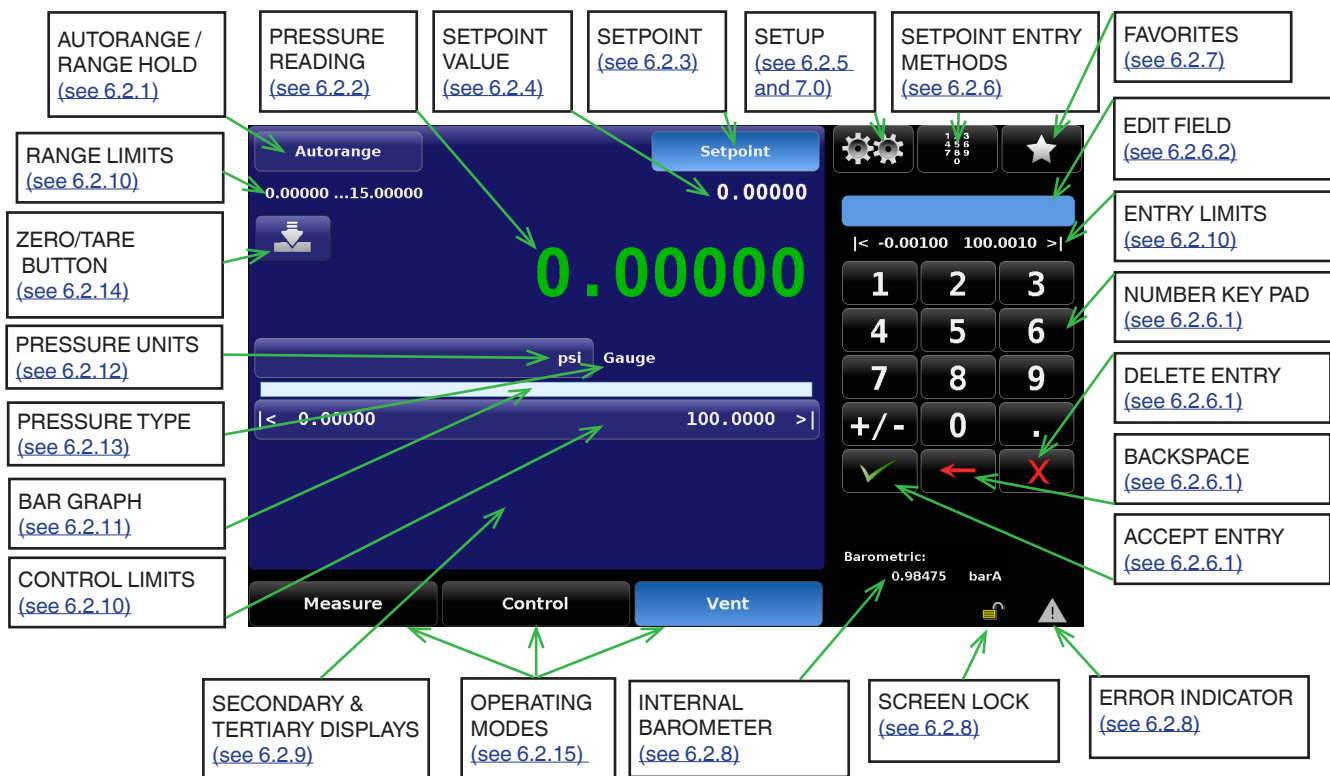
AUTORANGE / RANGE HOLD
(see 6.2.1)

PRESSURE READING
(see 6.2.2)

SETPOINT VALUE
(see 6.2.4)

SETPOINT
(see 6.2.3)

SETUP
(see 6.2.5 and 7.0)

SETPOINT ENTRY METHODS
(see 6.2.6)

FAVORITES
(see 6.2.7)

RANGE LIMITS
(see 6.2.10)

Autorange

Setpoint

0.00000 ...15.00000

0.00000

EDIT FIELD
(see 6.2.6.2)

ZERO/TARE BUTTON
(see 6.2.14)

0.00000

ENTRY LIMITS
(see 6.2.10)

|< -0.00100 100.0010 >|

1 2 3
4 5 6
7 8 9
+/- 0 .

NUMBER KEY PAD
(see 6.2.6.1)

PRESSURE UNITS
(see 6.2.12)

psi Gauge

DELETE ENTRY
(see 6.2.6.1)

PRESSURE TYPE
(see 6.2.13)

|< 0.00000 100.0000 >|

BACKSPACE
(see 6.2.6.1)

BAR GRAPH
(see 6.2.11)

ACCEPT ENTRY
(see 6.2.6.1)

Barometric:
0.98475 barA

CONTROL LIMITS
(see 6.2.10)

Measure Control Vent

SECONDARY & TERTIARY DISPLAYS
(see 6.2.9)

OPERATING MODES
(see 6.2.15)

INTERNAL BAROMETER
(see 6.2.8)

SCREEN LOCK
(see 6.2.8)

ERROR INDICATOR
(see 6.2.8)